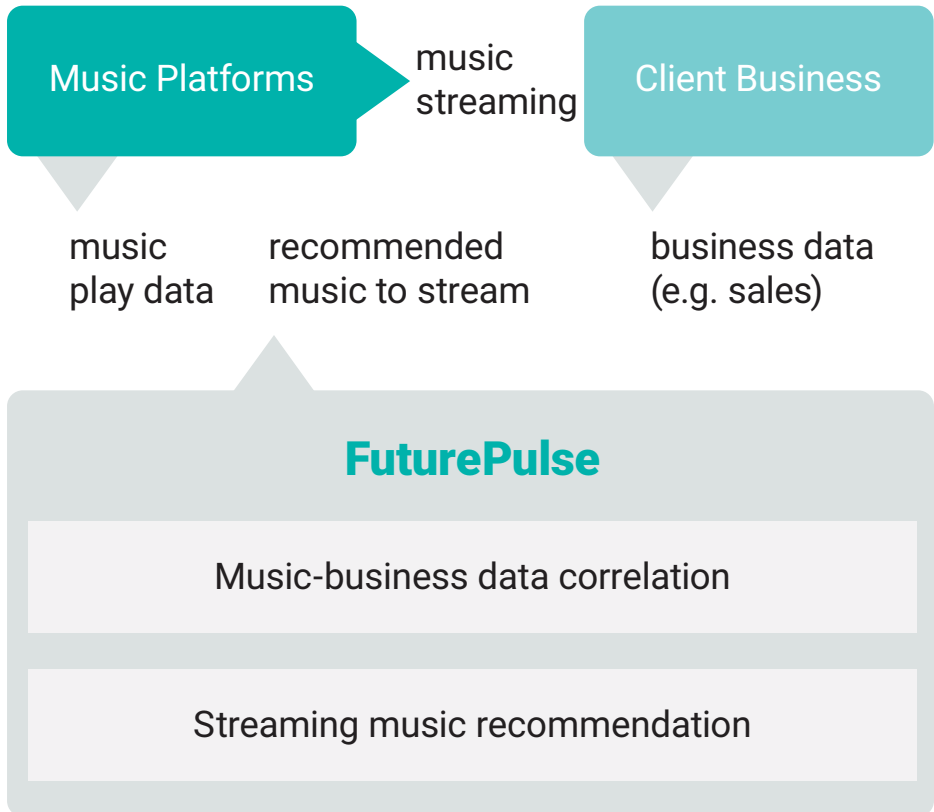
Music Platforms

music streaming

Client Business

music play data

recommended music to stream

business data (e.g. sales)

FuturePulse

Music-business data correlation

Streaming music recommendation